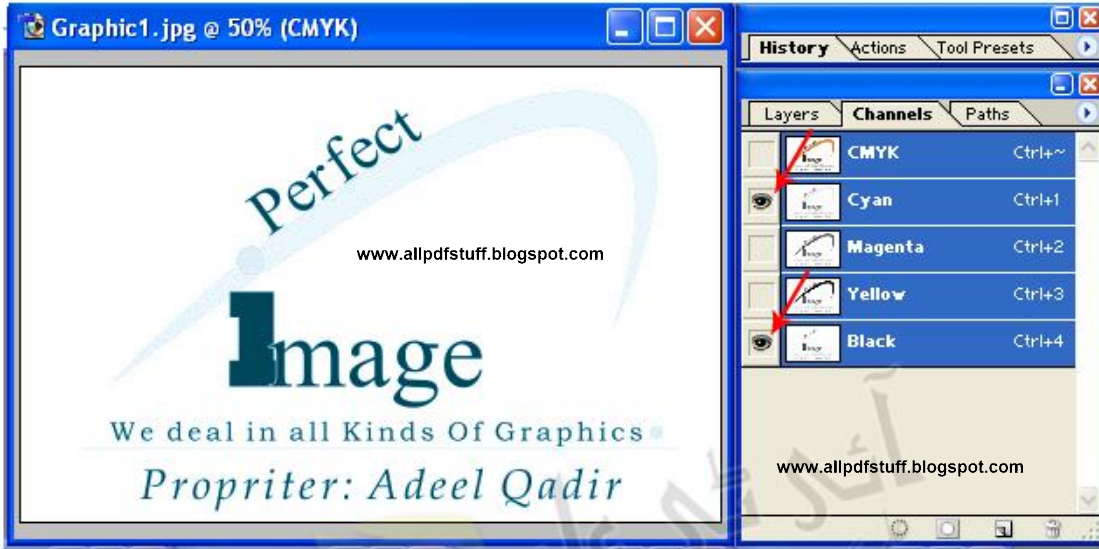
Graphic1.jpg @ 50% (CMYK)

Perfect

www.allpdfstuff.blogspot.com

Image

We deal in all Kinds Of Graphics

Propriter: Adeel Qadir

History Actions Tool Presets

Layers Channels Paths

CMYK Ctrl+~

Cyan Ctrl+1

Magenta Ctrl+2

Yellow Ctrl+3

Black Ctrl+4

www.allpdfstuff.blogspot.com